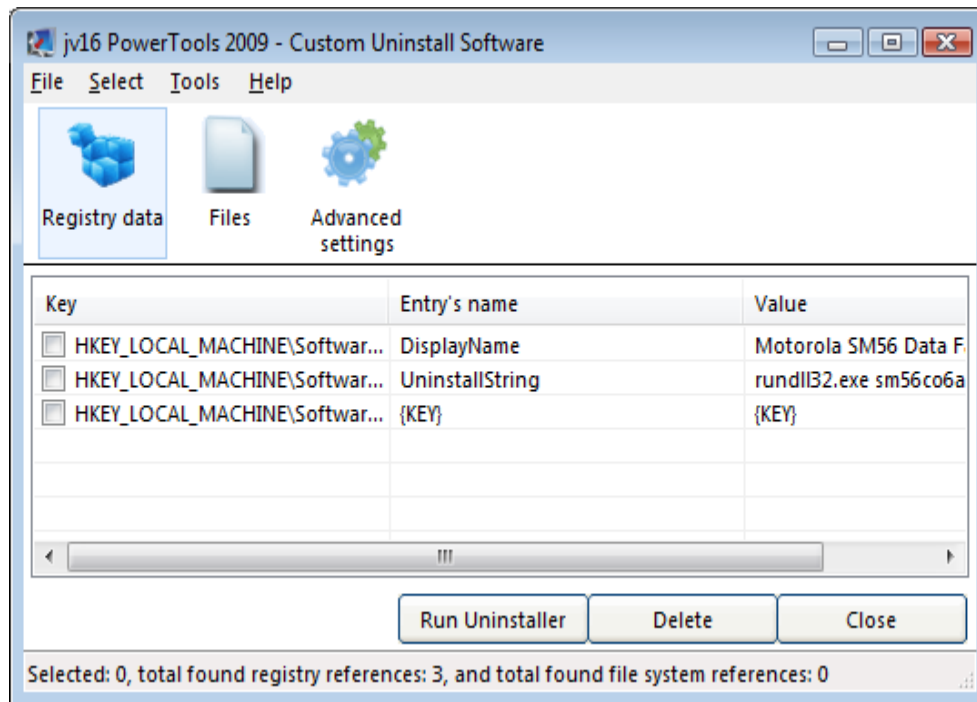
jv16 PowerTools 2009 - Custom Uninstall Software

File Select Tools Help

Registry data Files Advanced settings

| Key | Entry's name | Value |
|---|---|---|
| HKEY_LOCAL_MACHINE\Softwar... | DisplayName | Motorola SM56 Data F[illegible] |
| HKEY_LOCAL_MACHINE\Softwar... | UninstallString | rundll32.exe sm56co6a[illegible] |
| HKEY_LOCAL_MACHINE\Softwar... | {KEY} | {KEY} |

Run Uninstaller Delete Close

Selected: 0, total found registry references: 3, and total found file system references: 0